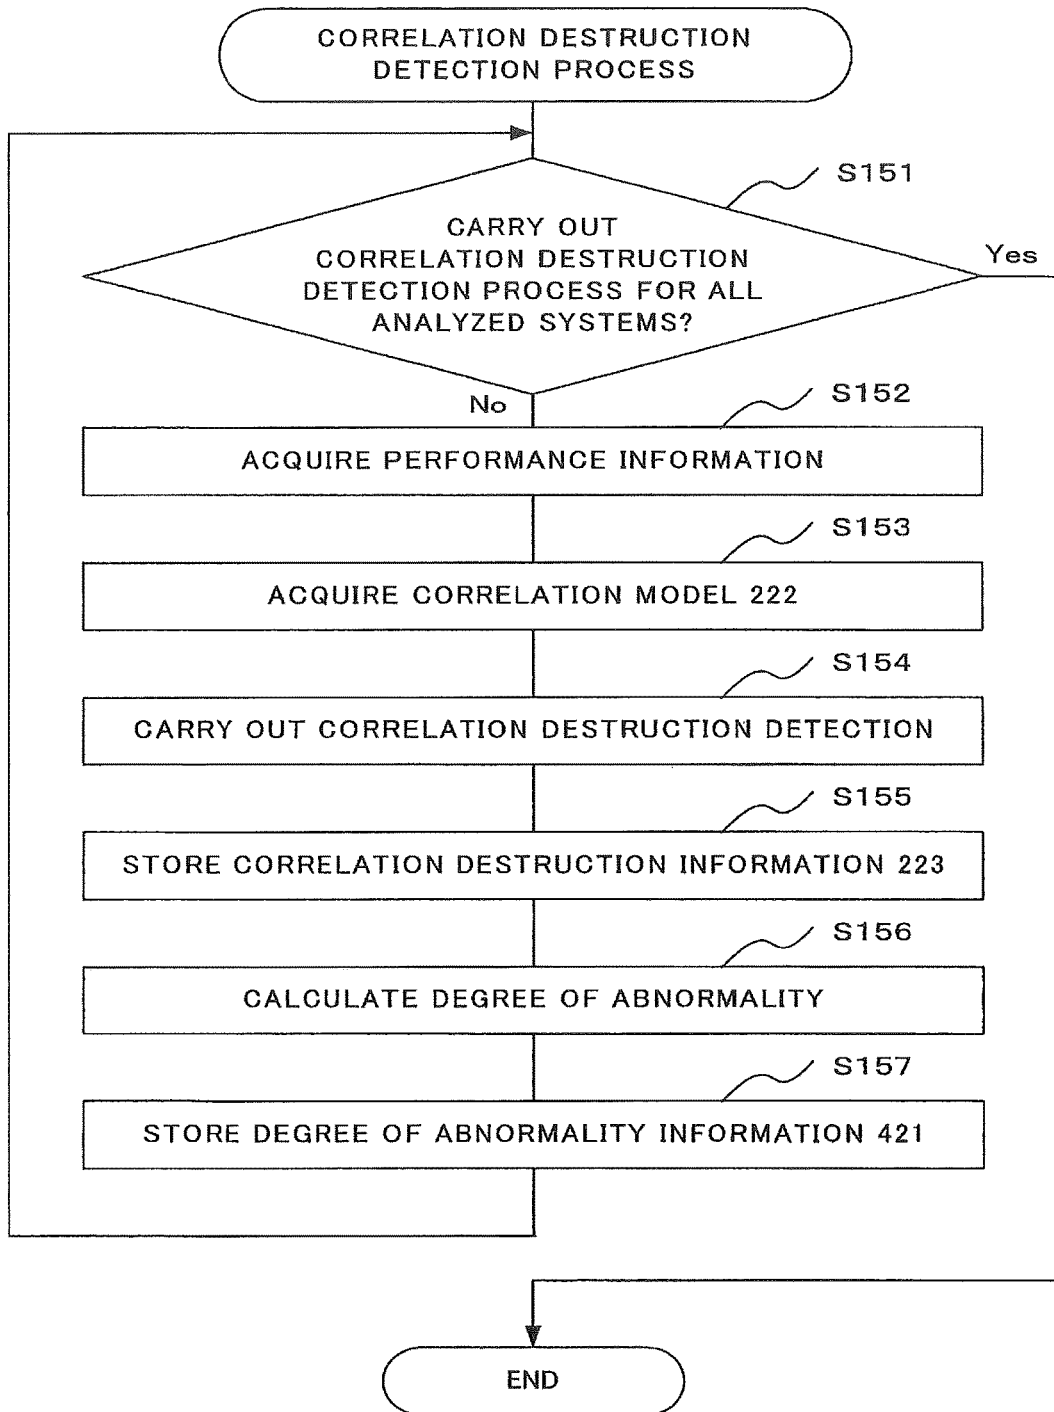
CORRELATION DESTRUCTION DETECTION PROCESS

S151

CARRY OUT CORRELATION DESTRUCTION DETECTION PROCESS FOR ALL ANALYZED SYSTEMS?

Yes

No

S152

ACQUIRE PERFORMANCE INFORMATION

S153

ACQUIRE CORRELATION MODEL 222

S154

CARRY OUT CORRELATION DESTRUCTION DETECTION

S155

STORE CORRELATION DESTRUCTION INFORMATION 223

S156

CALCULATE DEGREE OF ABNORMALITY

S157

STORE DEGREE OF ABNORMALITY INFORMATION 421

END